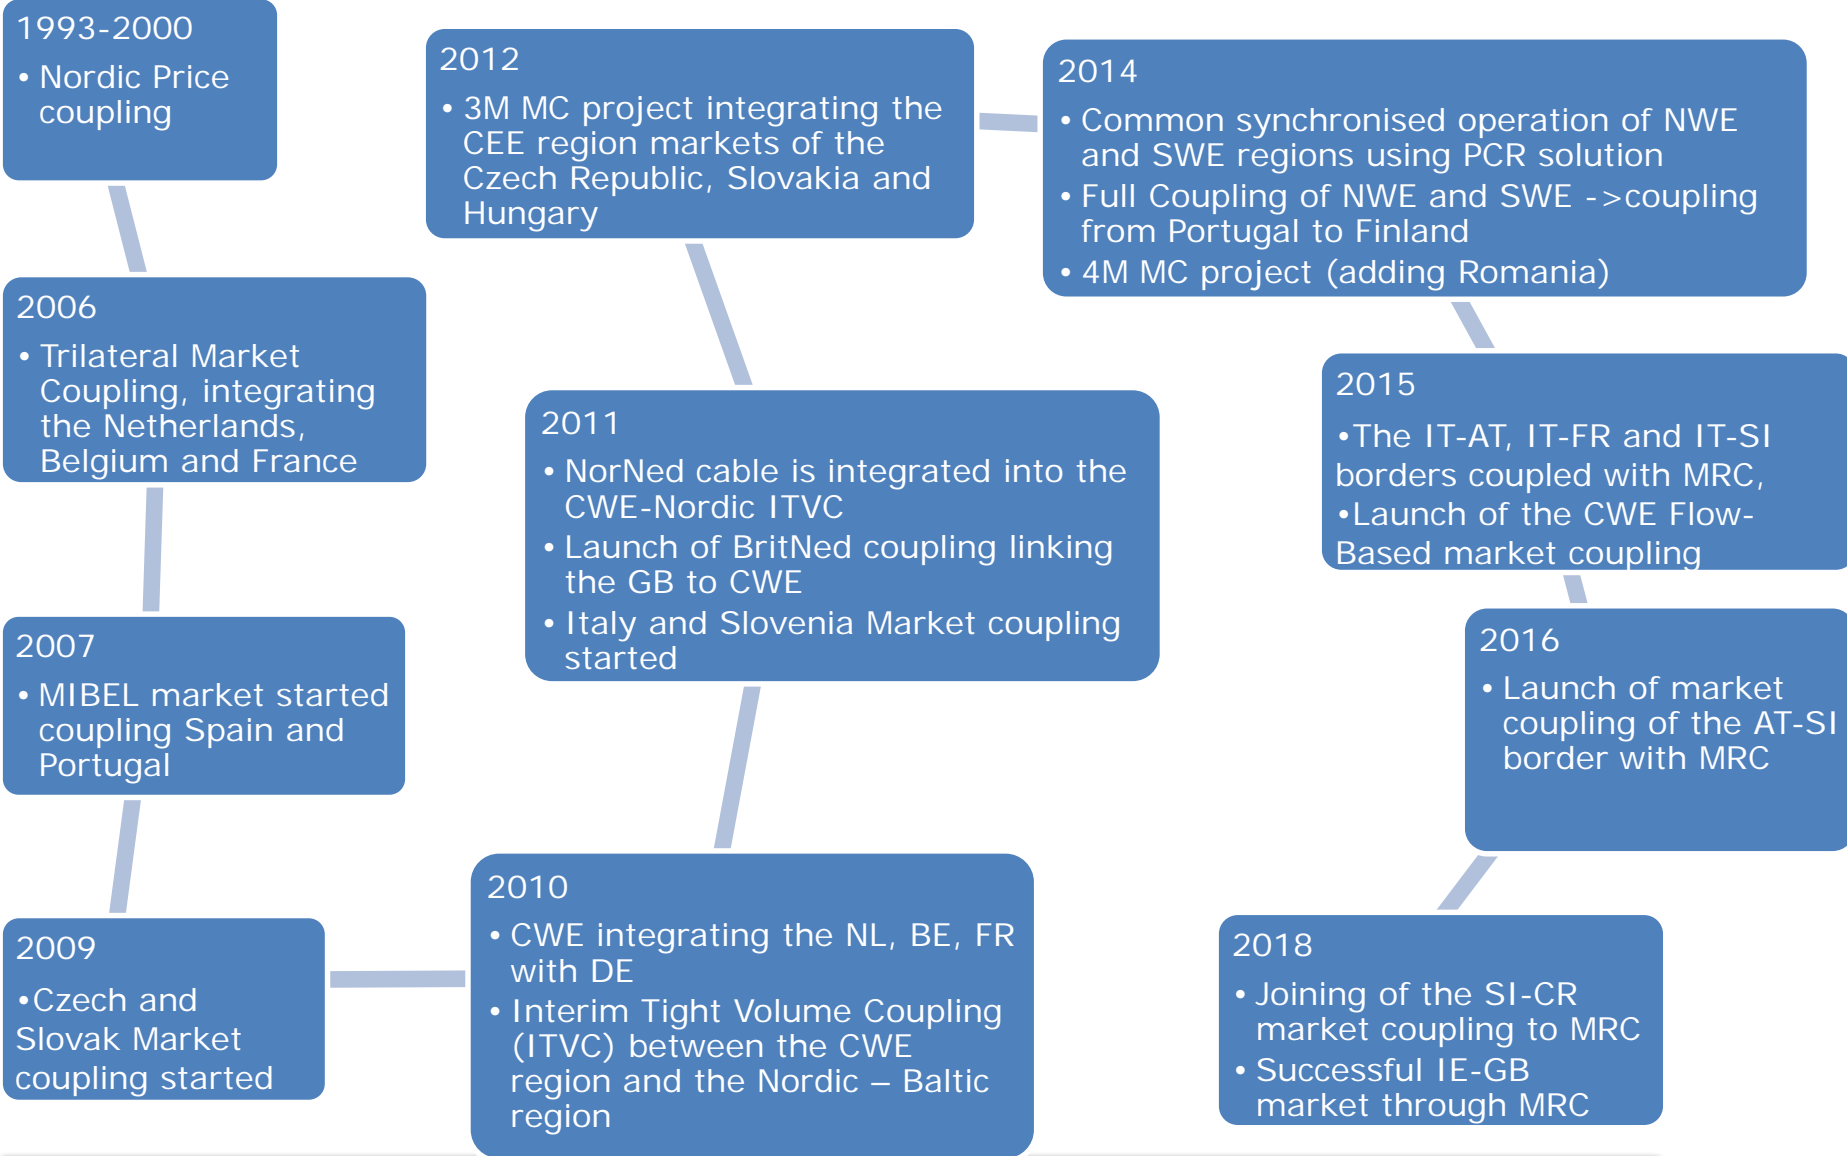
1993-2000
• Nordic Price coupling

2006
• Trilateral Market Coupling, integrating the Netherlands, Belgium and France

2007
• MIBEL market started coupling Spain and Portugal

2009
•Czech and Slovak Market coupling started

2010
• CWE integrating the NL, BE, FR with DE
• Interim Tight Volume Coupling (ITVC) between the CWE region and the Nordic – Baltic region

2011
• NorNed cable is integrated into the CWE-Nordic ITVC
• Launch of BritNed coupling linking the GB to CWE
• Italy and Slovenia Market coupling started

2012
• 3M MC project integrating the CEE region markets of the Czech Republic, Slovakia and Hungary

2014
• Common synchronised operation of NWE and SWE regions using PCR solution
• Full Coupling of NWE and SWE ->coupling from Portugal to Finland
• 4M MC project (adding Romania)

2015
•The IT-AT, IT-FR and IT-SI borders coupled with MRC,
•Launch of the CWE Flow-Based market coupling

2016
• Launch of market coupling of the AT-SI border with MRC

2018
• Joining of the SI-CR market coupling to MRC
• Successful IE-GB market through MRC